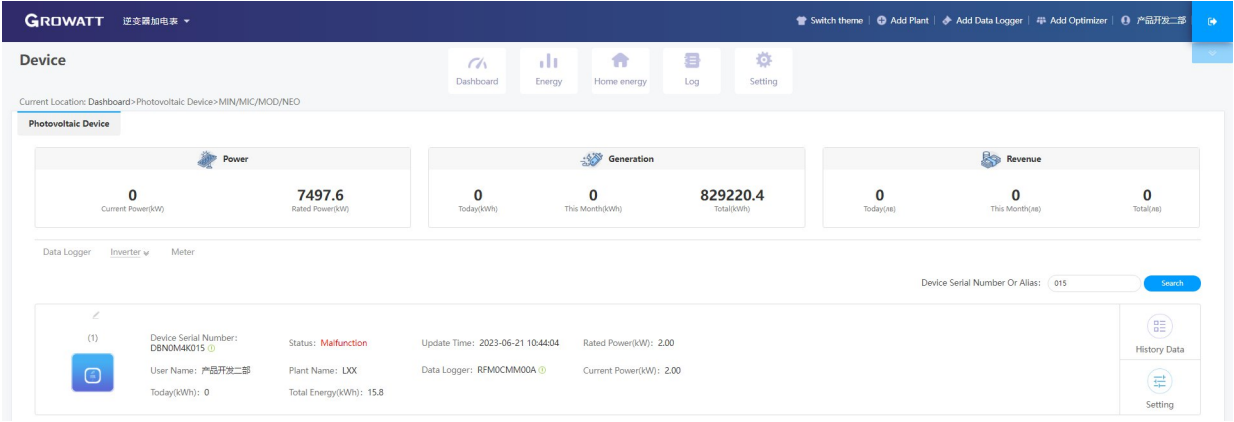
GROWATT 逆变器加电表

Switch theme | Add Plant | Add Data Logger | Add Optimizer | 产品开发二部

Device

Dashboard Energy Home energy Log Setting

Current Location: Dashboard>Photovoltaic Device>MIN/MIC/MOD/NEO

Photovoltaic Device

Power

0
Current Power(kW)

7497.6
Rated Power(kW)

Generation

0
Today(kWh)

0
This Month(kWh)

829220.4
Total(kWh)

Revenue

0
Today(元)

0
This Month(元)

0
Total(元)

Data Logger Inverter Meter

Device Serial Number Or Alias: 015 Search

(1)

Device Serial Number: DBN0M4K015

Status: Malfunction

Update Time: 2023-06-21 10:44:04

Rated Power(kW): 2.00

User Name: 产品开发二部

Plant Name: LXX

Data Logger: RFM0CMM00A

Current Power(kW): 2.00

Today(kWh): 0

Total Energy(kWh): 15.8

History Data

Setting